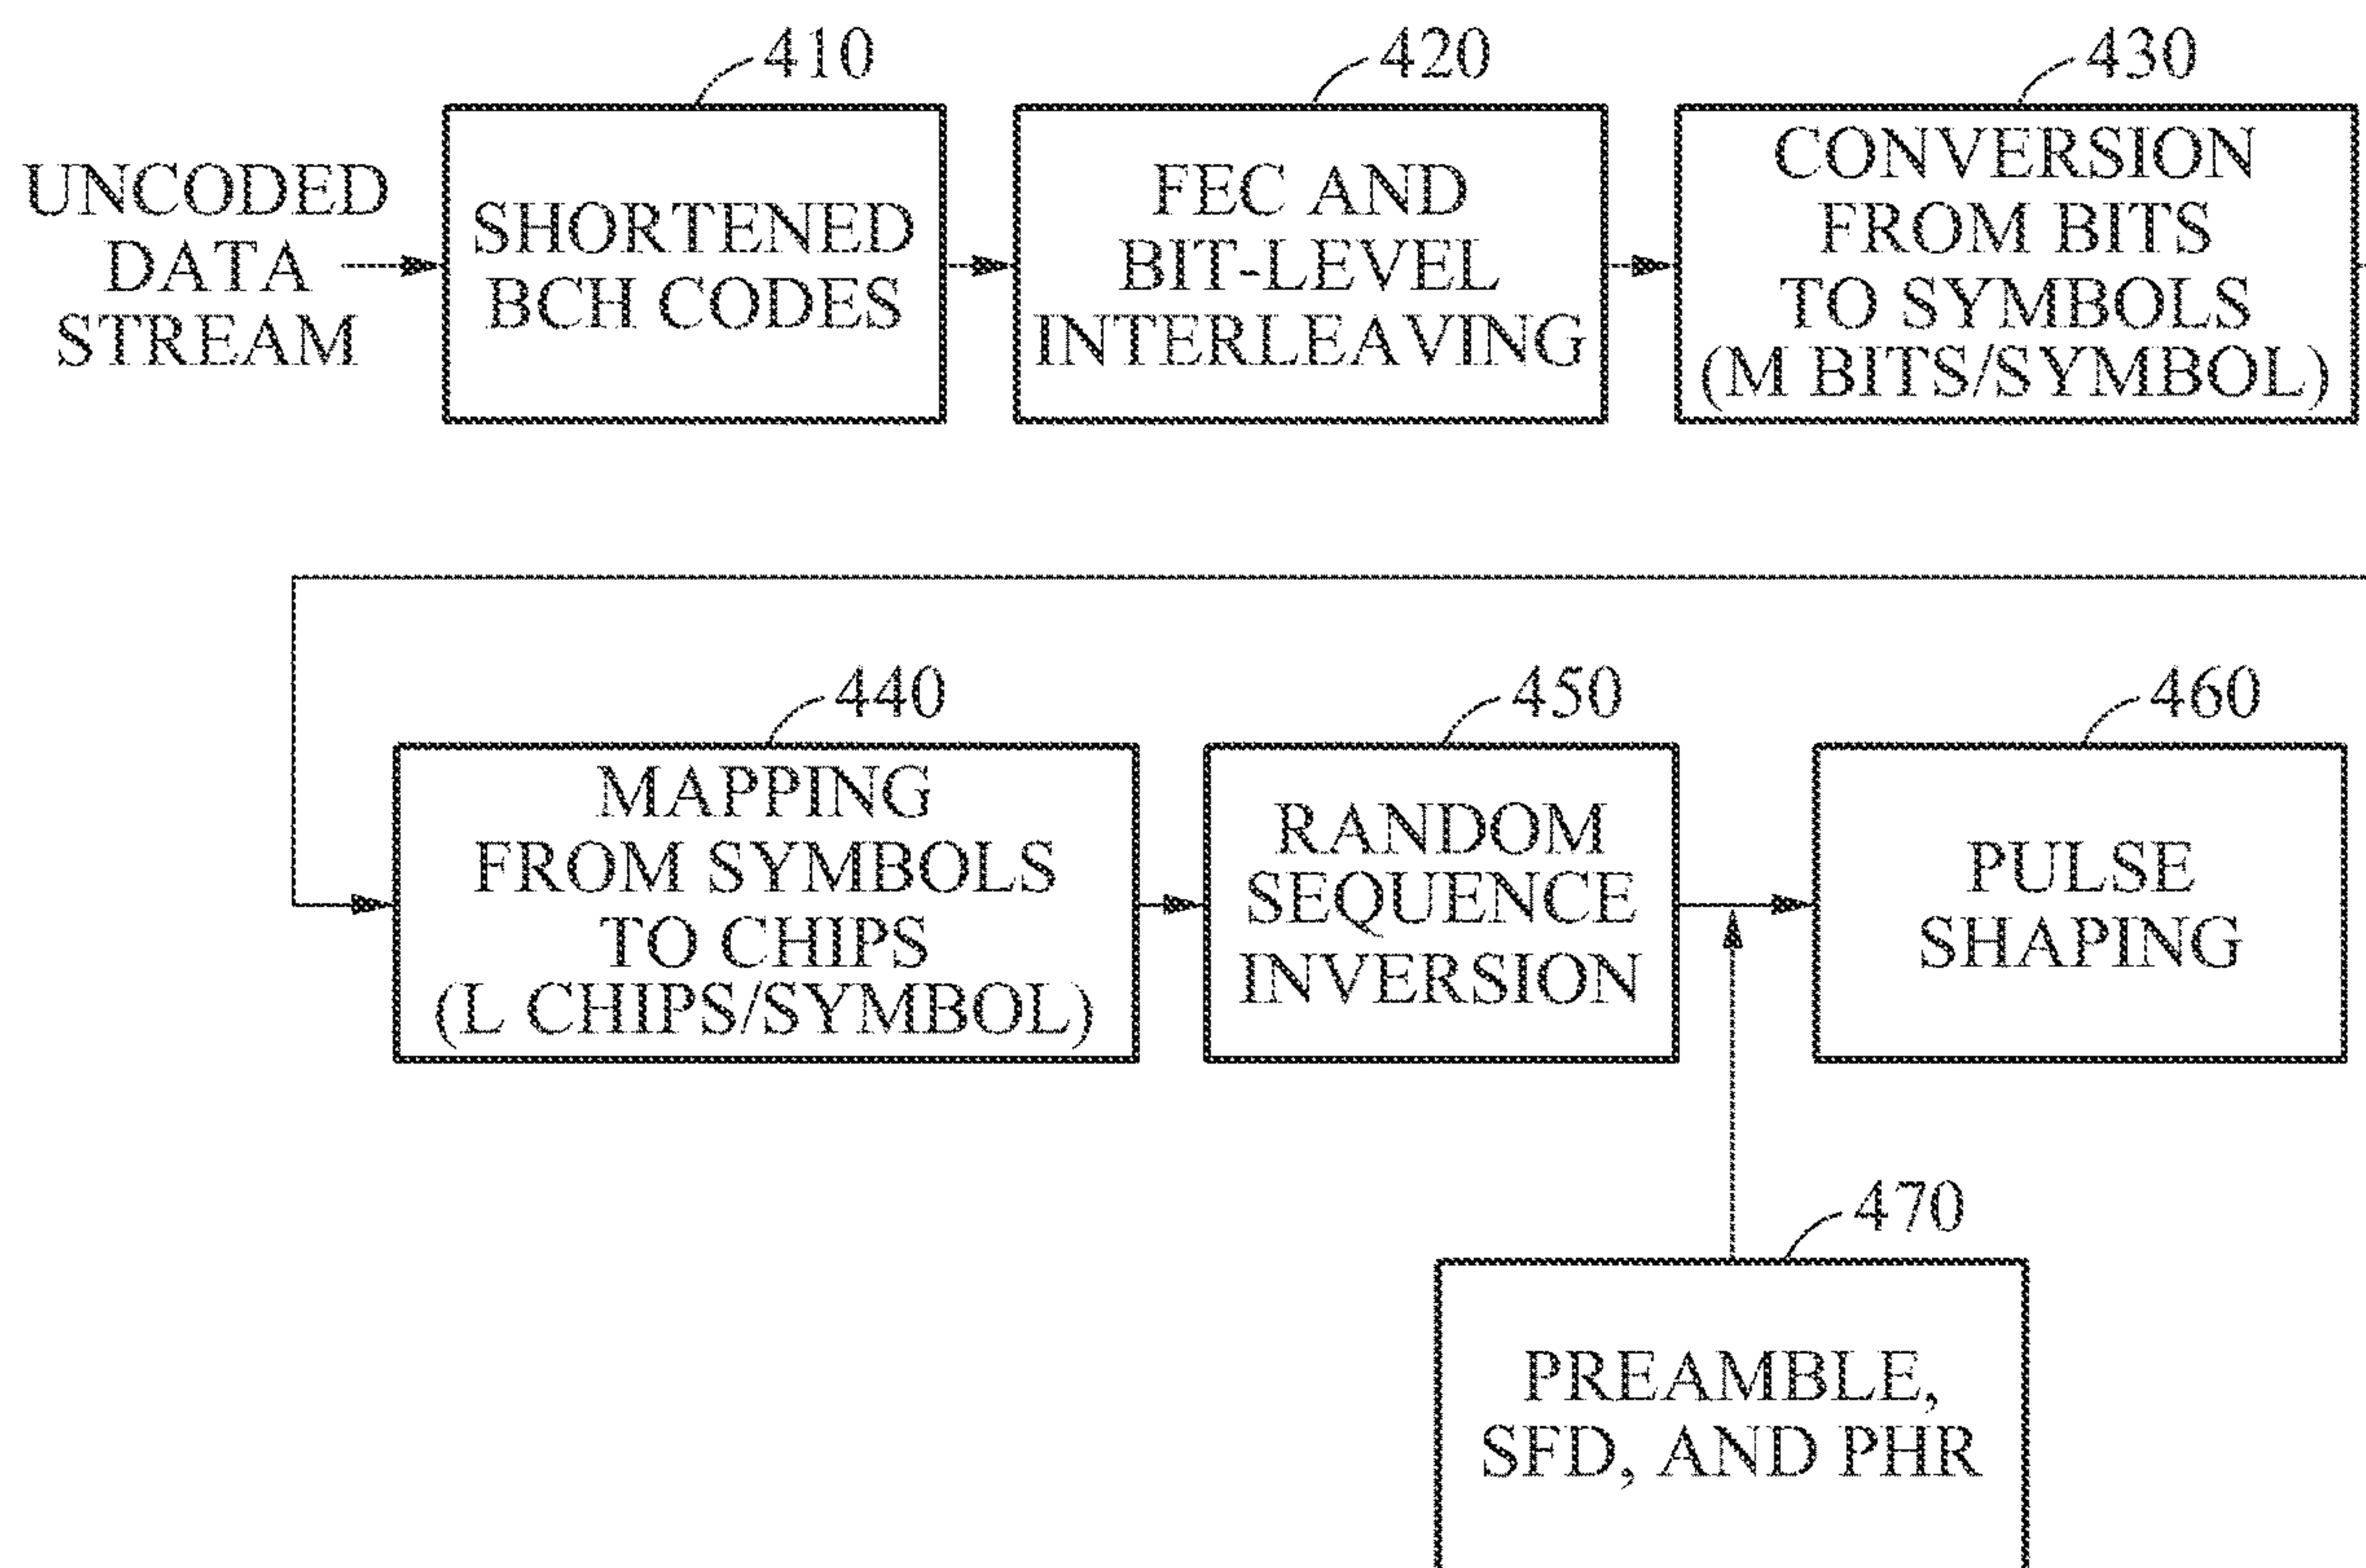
UNCODED DATA STREAM

410
SHORTENED BCH CODES

420
FEC AND BIT-LEVEL INTERLEAVING

430
CONVERSION FROM BITS TO SYMBOLS (M BITS/SYMBOL)

440
MAPPING FROM SYMBOLS TO CHIPS (L CHIPS/SYMBOL)

450
RANDOM SEQUENCE INVERSION

460
PULSE SHAPING

470
PREAMBLE, SFD, AND PHR